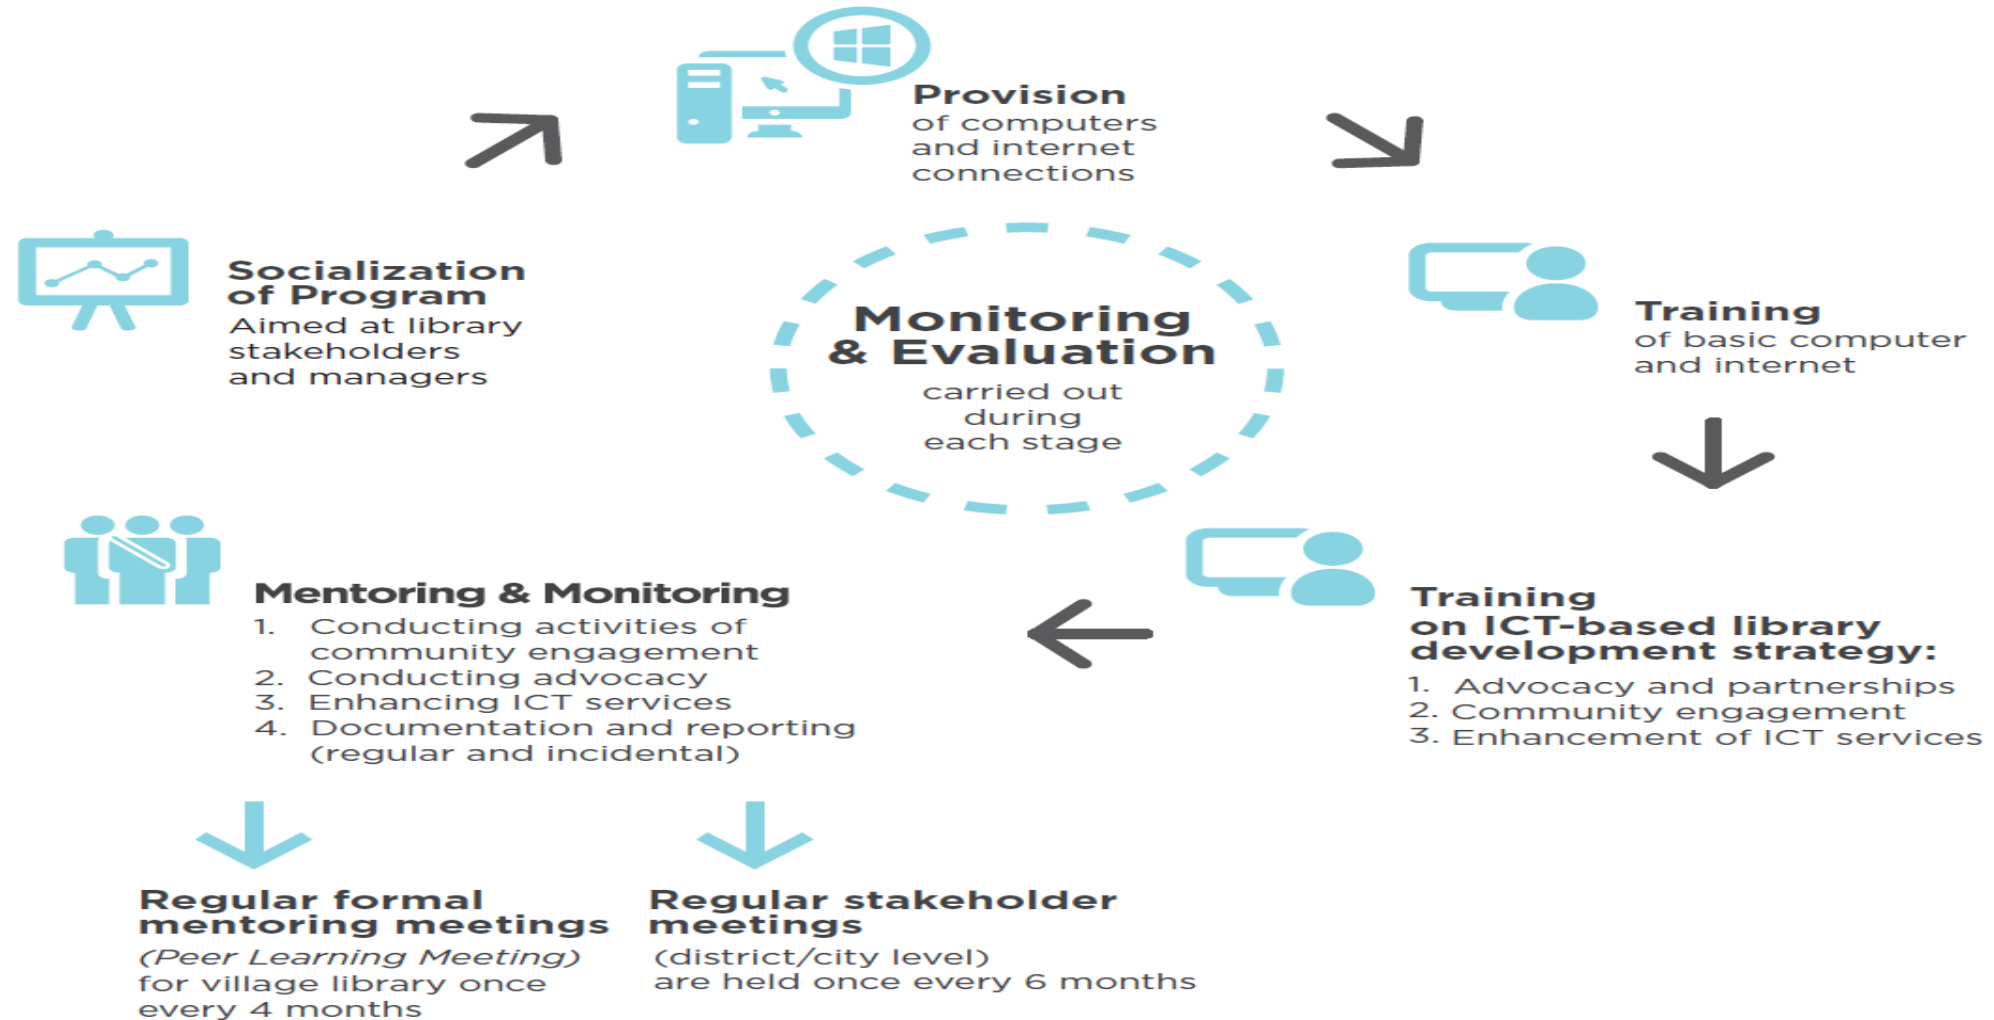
Provision
of computers and internet connections

Socialization of Program
Aimed at library stakeholders and managers

Monitoring & Evaluation
carried out during each stage

Training
of basic computer and internet

Mentoring & Monitoring
1. Conducting activities of community engagement
2. Conducting advocacy
3. Enhancing ICT services
4. Documentation and reporting (regular and incidental)

Training
on ICT-based library development strategy:
1. Advocacy and partnerships
2. Community engagement
3. Enhancement of ICT services

Regular formal mentoring meetings
(Peer Learning Meeting) for village library once every 4 months

Regular stakeholder meetings
(district/city level) are held once every 6 months